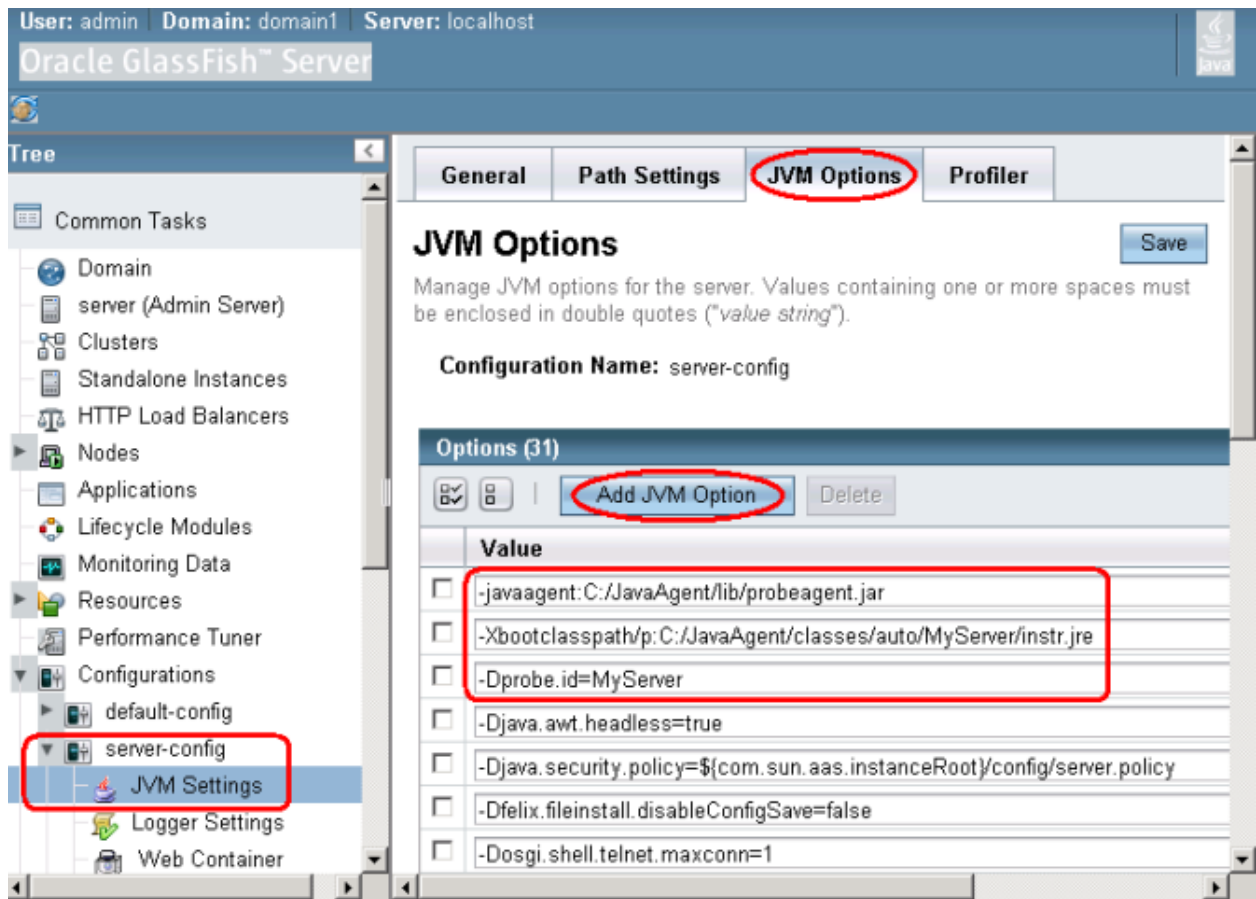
User: admin | Domain: domain1 | Server: localhost

Oracle GlassFish™ Server

Java

Tree

Common Tasks

Domain

server (Admin Server)

Clusters

Standalone Instances

HTTP Load Balancers

Nodes

Applications

Lifecycle Modules

Monitoring Data

Resources

Performance Tuner

Configurations

default-config

server-config

JVM Settings

Logger Settings

Web Container

General | Path Settings | JVM Options | Profiler

JVM Options

Save

Manage JVM options for the server. Values containing one or more spaces must be enclosed in double quotes ("*value string*").

Configuration Name: server-config

Options (31)

Add JVM Option | Delete

| | Value |
|---|---|
| ☐ | -javaagent:C:/JavaAgent/lib/probeagent.jar |
| ☐ | -Xbootclasspath/p:C:/JavaAgent/classes/auto/MyServer/instr.jre |
| ☐ | -Dprobe.id=MyServer |
| ☐ | -Djava.awt.headless=true |
| ☐ | -Djava.security.policy=${com.sun.aas.instanceRoot}/config/server.policy |
| ☐ | -Dfelix.fileinstall.disableConfigSave=false |
| ☐ | -Dosgi.shell.telnet.maxconn=1 |